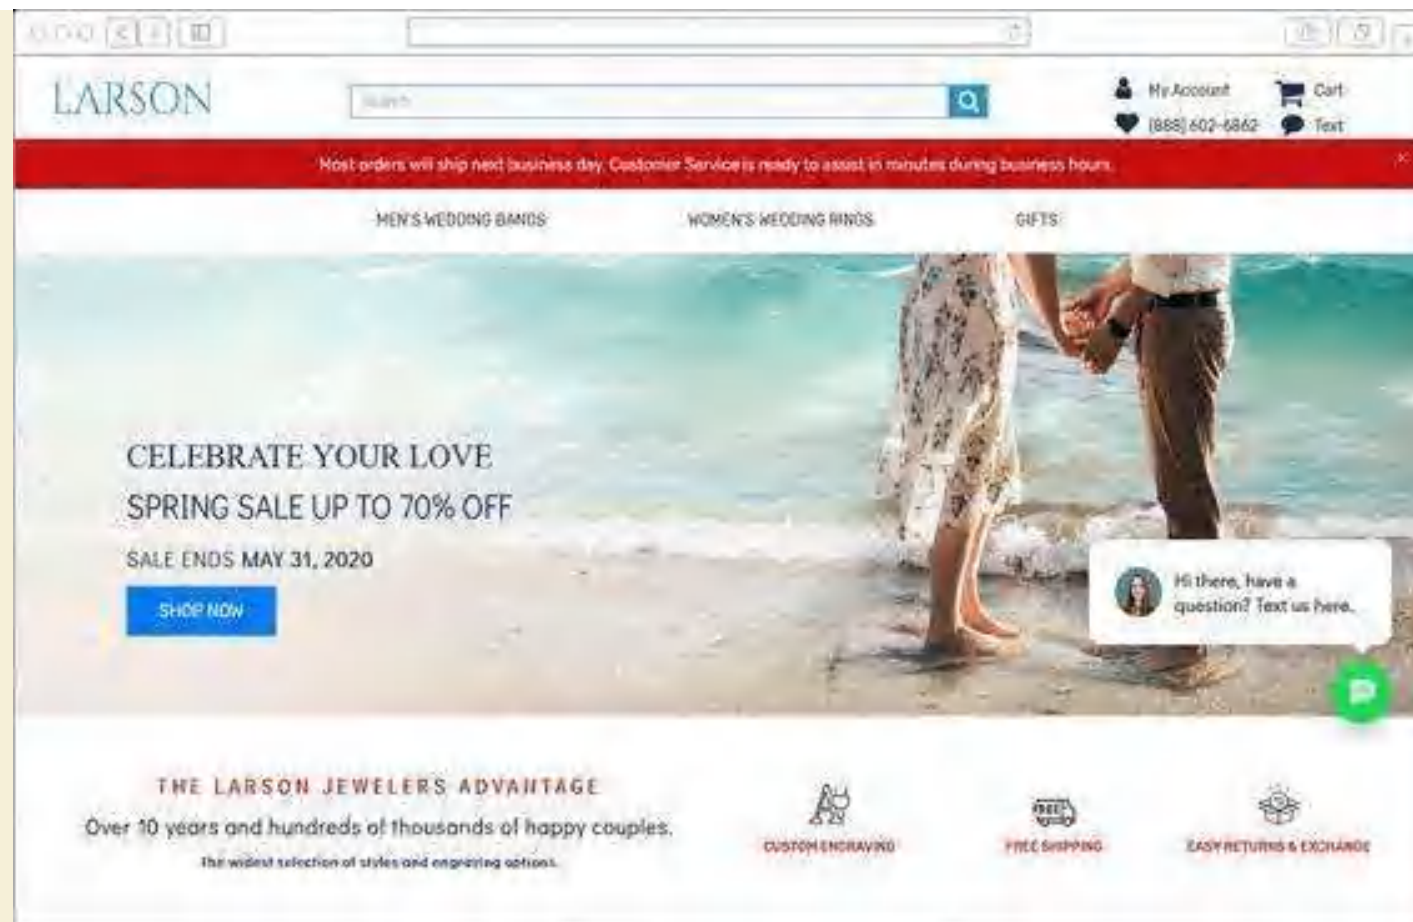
LARSON

Search

My Account
Cart
(888) 602-6862
Text

Most orders will ship next business day. Customer Service is ready to assist in minutes during business hours.

MEN'S WEDDING BANDS
WOMEN'S WEDDING RINGS
GIFTS

CELEBRATE YOUR LOVE
SPRING SALE UP TO 70% OFF
SALE ENDS MAY 31, 2020
SHOP NOW

Hi there, have a question? Text us here.

THE LARSON JEWELERS ADVANTAGE
Over 10 years and hundreds of thousands of happy couples.
The widest selection of styles and engraving options.

CUSTOM ENGRAVING
FREE SHIPPING
EASY RETURNS & EXCHANGE